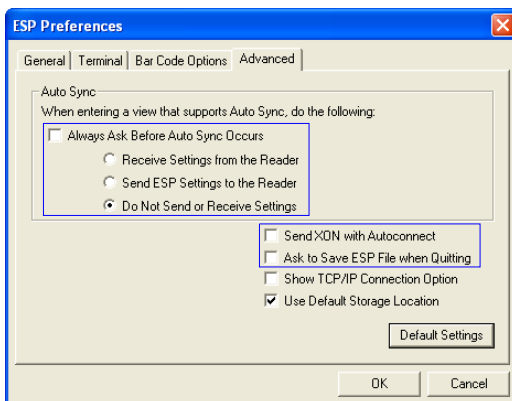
ESP Preferences

General | Terminal | Bar Code Options | Advanced

Auto Sync
When entering a view that supports Auto Sync, do the following:
Always Ask Before Auto Sync Occurs
Receive Settings from the Reader
Send ESP Settings to the Reader
Do Not Send or Receive Settings

Send XON with Autoconnect
Ask to Save ESP File when Quitting
Show TCP/IP Connection Option
Use Default Storage Location

Default Settings

OK
Cancel